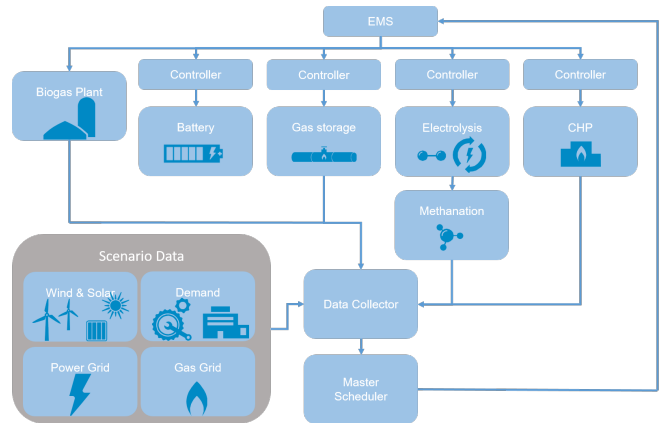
EMS

Controller

Controller

Controller

Controller

Biogas Plant

Battery

Gas storage

Electrolysis

CHP

Methanation

Scenario Data

Wind & Solar

Demand

Power Grid

Gas Grid

Data Collector

Master Scheduler